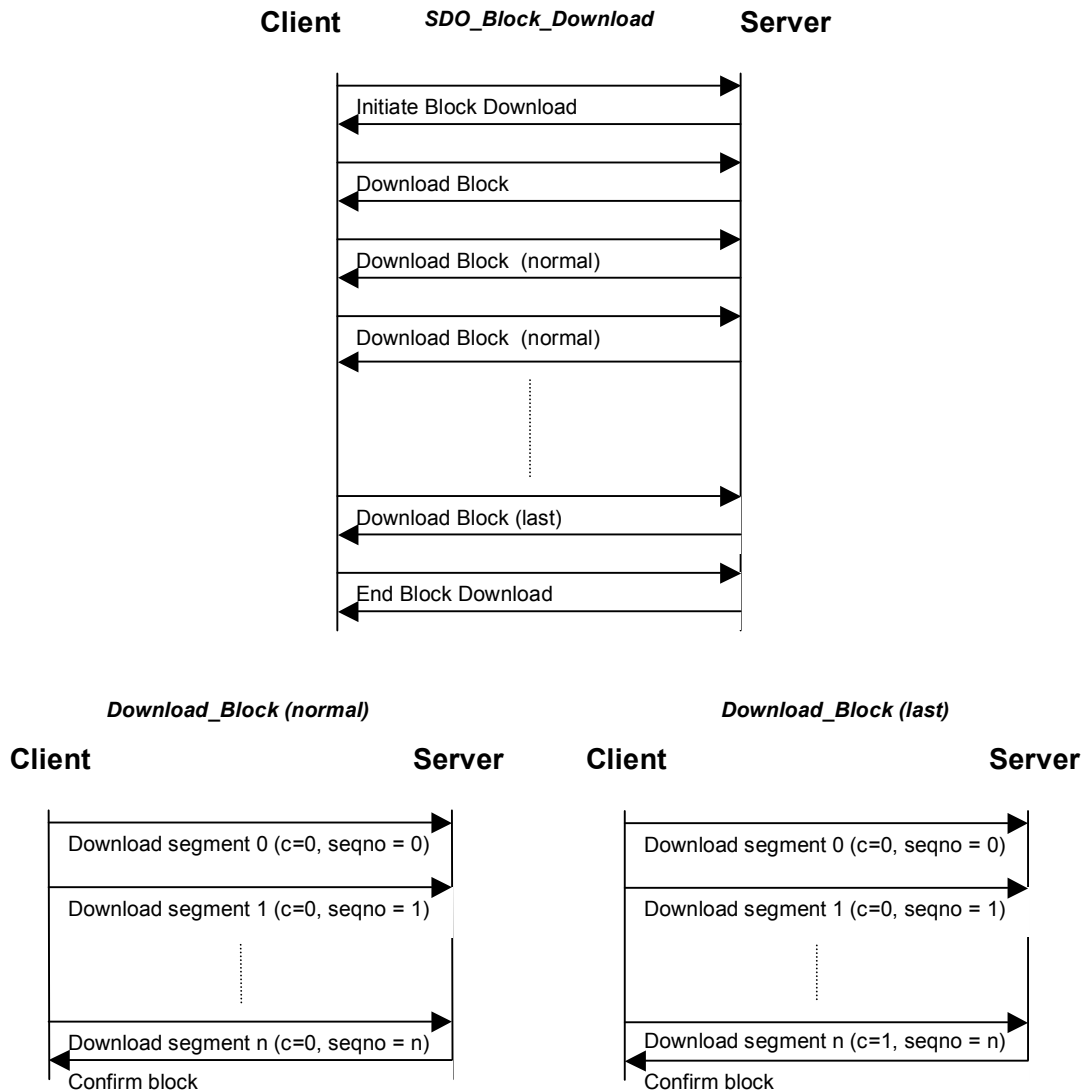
Client *SDO_Block_Download* Server

Initiate Block Download

Download Block

Download Block (normal)

Download Block (normal)

Download Block (last)

End Block Download

*Download_Block (normal)*

Client Server

Download segment 0 (c=0, seqno = 0)

Download segment 1 (c=0, seqno = 1)

Download segment n (c=0, seqno = n)

Confirm block

*Download_Block (last)*

Client Server

Download segment 0 (c=0, seqno = 0)

Download segment 1 (c=0, seqno = 1)

Download segment n (c=1, seqno = n)

Confirm block